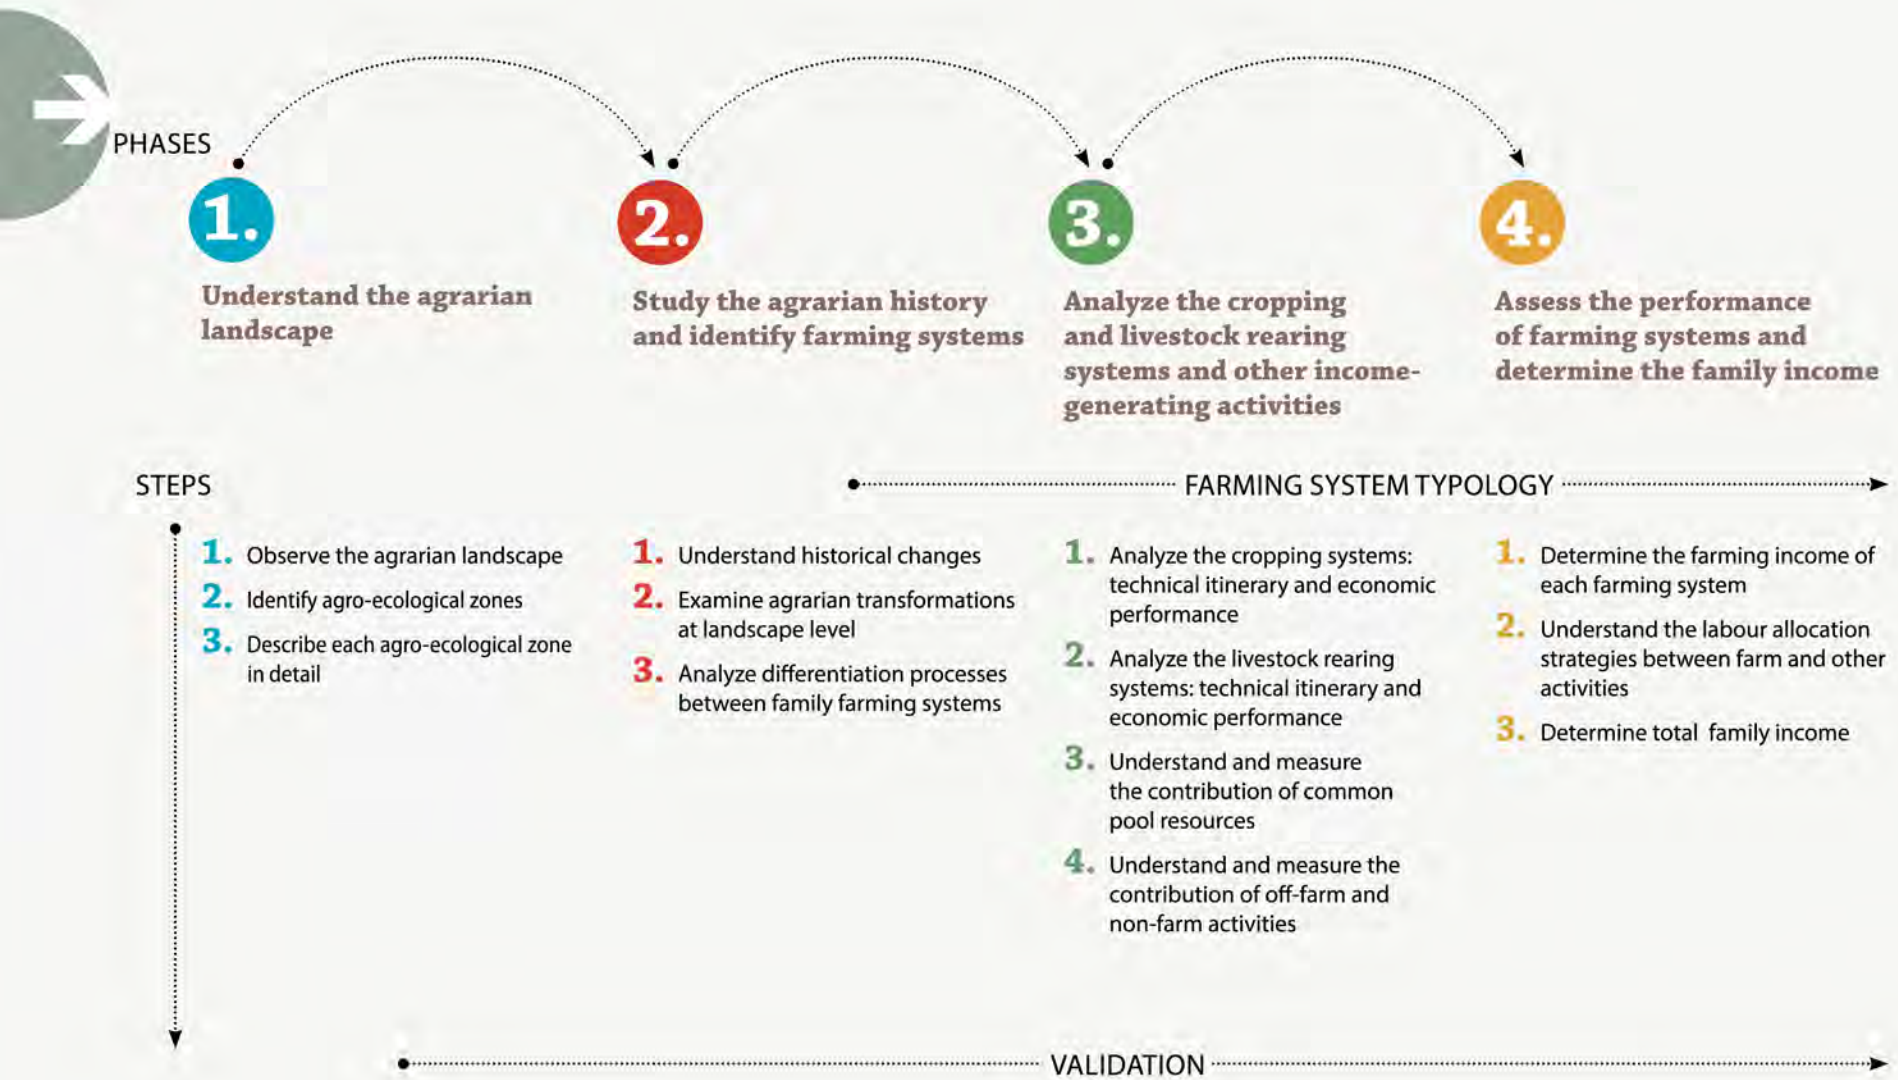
PHASES

1.
Understand the agrarian landscape

2.
Study the agrarian history and identify farming systems

3.
Analyze the cropping and livestock rearing systems and other income-generating activities

4.
Assess the performance of farming systems and determine the family income

STEPS

FARMING SYSTEM TYPOLOGY

1. Observe the agrarian landscape
2. Identify agro-ecological zones
3. Describe each agro-ecological zone in detail

1. Understand historical changes
2. Examine agrarian transformations at landscape level
3. Analyze differentiation processes between family farming systems

1. Analyze the cropping systems: technical itinerary and economic performance
2. Analyze the livestock rearing systems: technical itinerary and economic performance
3. Understand and measure the contribution of common pool resources
4. Understand and measure the contribution of off-farm and non-farm activities

1. Determine the farming income of each farming system
2. Understand the labour allocation strategies between farm and other activities
3. Determine total family income

VALIDATION